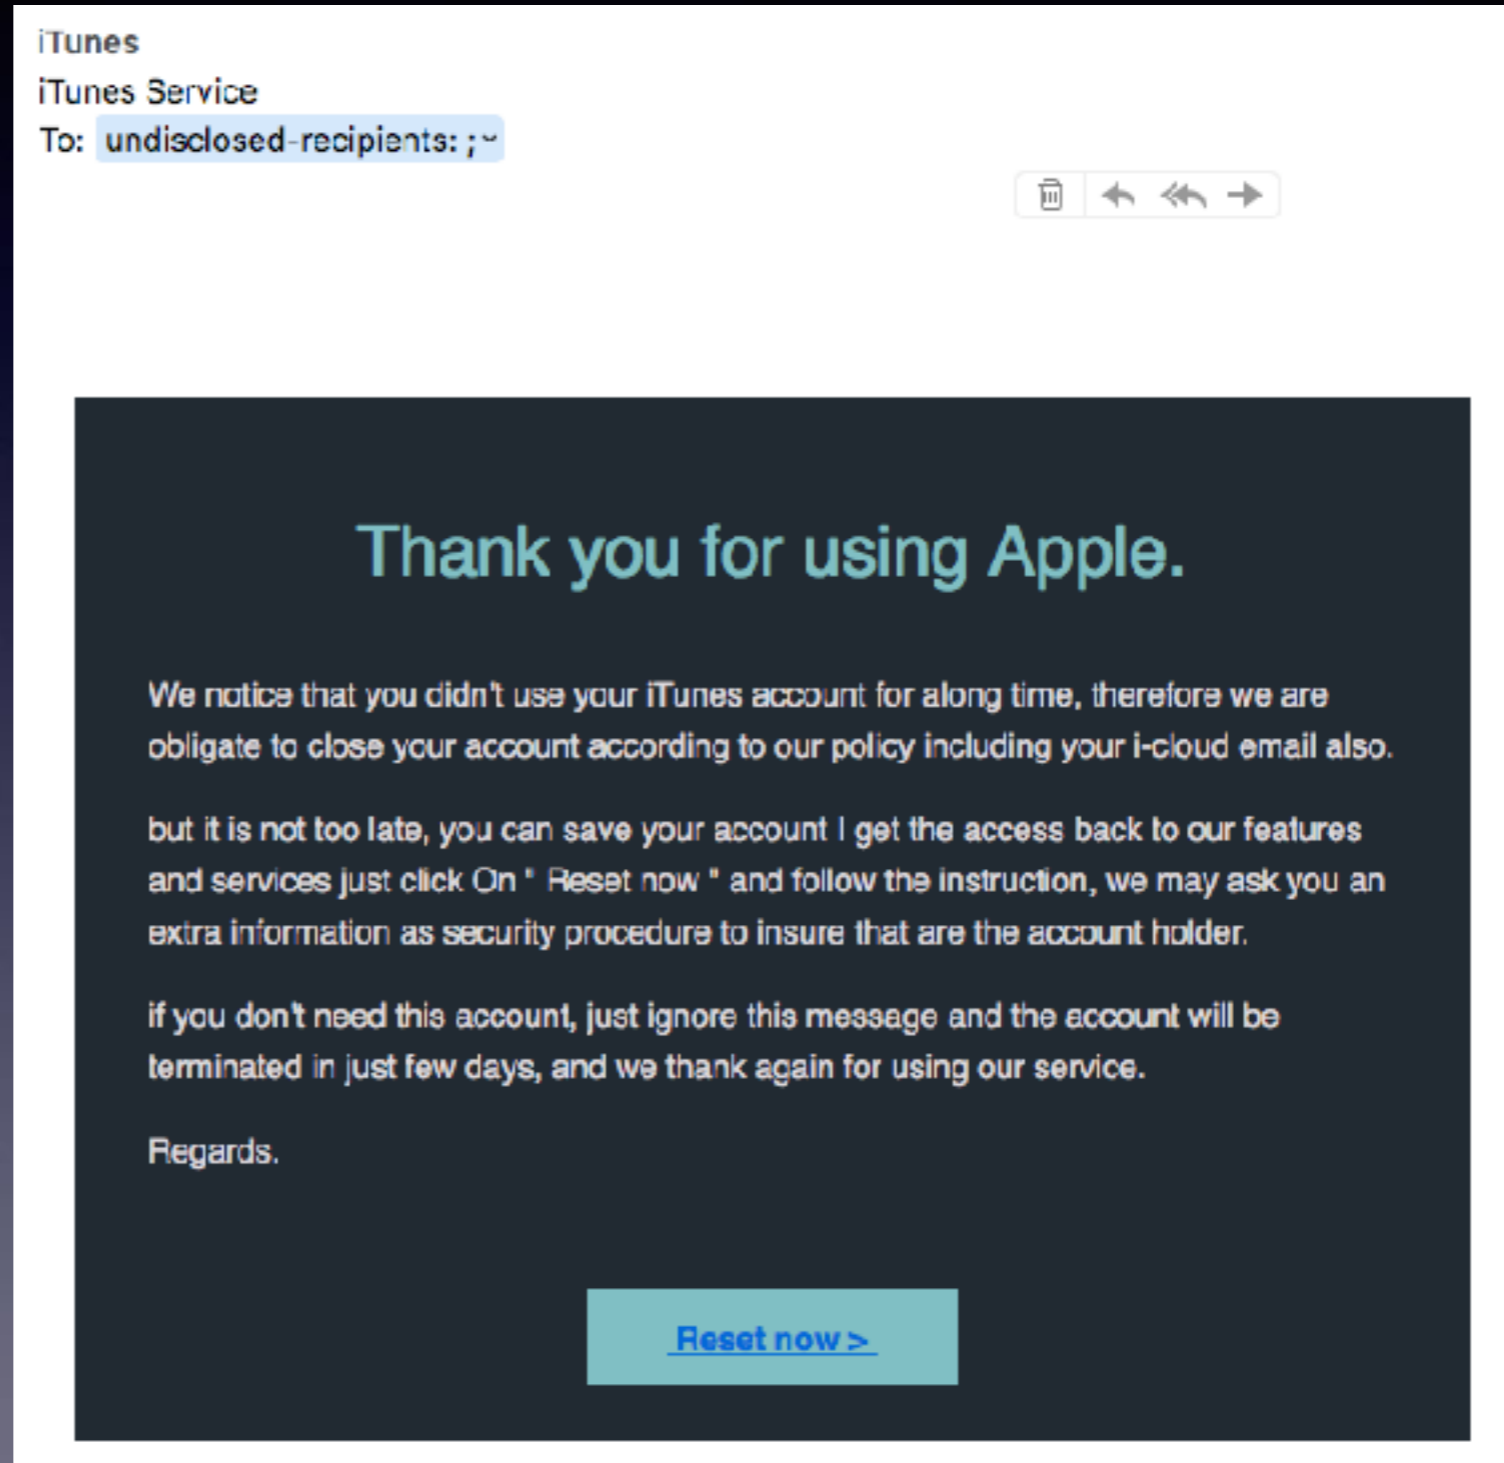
iTunes
iTunes Service
To: undisclosed-recipients: ;

Thank you for using Apple.

We notice that you didn't use your iTunes account for along time, therefore we are obligate to close your account according to our policy including your i-cloud email also.

but it is not too late, you can save your account I get the access back to our features and services just click On " Reset now " and follow the instruction, we may ask you an extra information as security procedure to insure that are the account holder.

if you don't need this account, just ignore this message and the account will be terminated in just few days, and we thank again for using our service.

Regards.

Reset now >